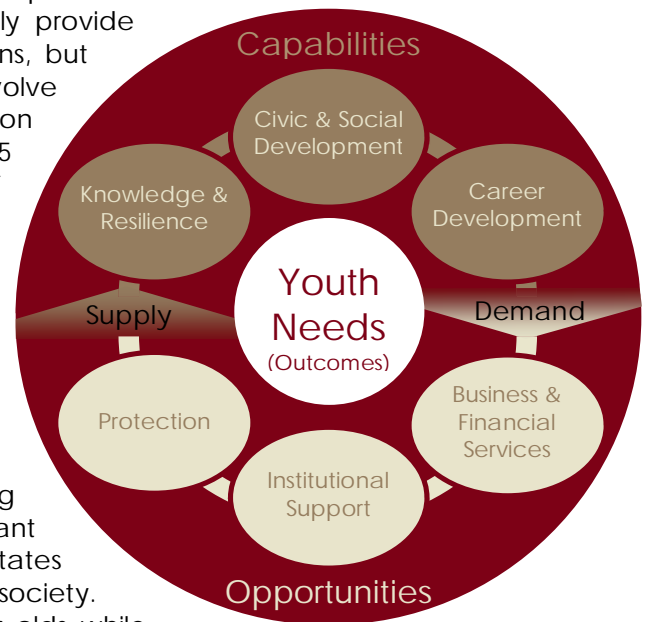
ly provide
ns, but
olve
on
5

g
ant
tates
society.

Capabilities

Civic & Social Development

Knowledge & Resilience

Career Development

Youth Needs (Outcomes)

Supply

Demand

Protection

Business & Financial Services

Institutional Support

Opportunities